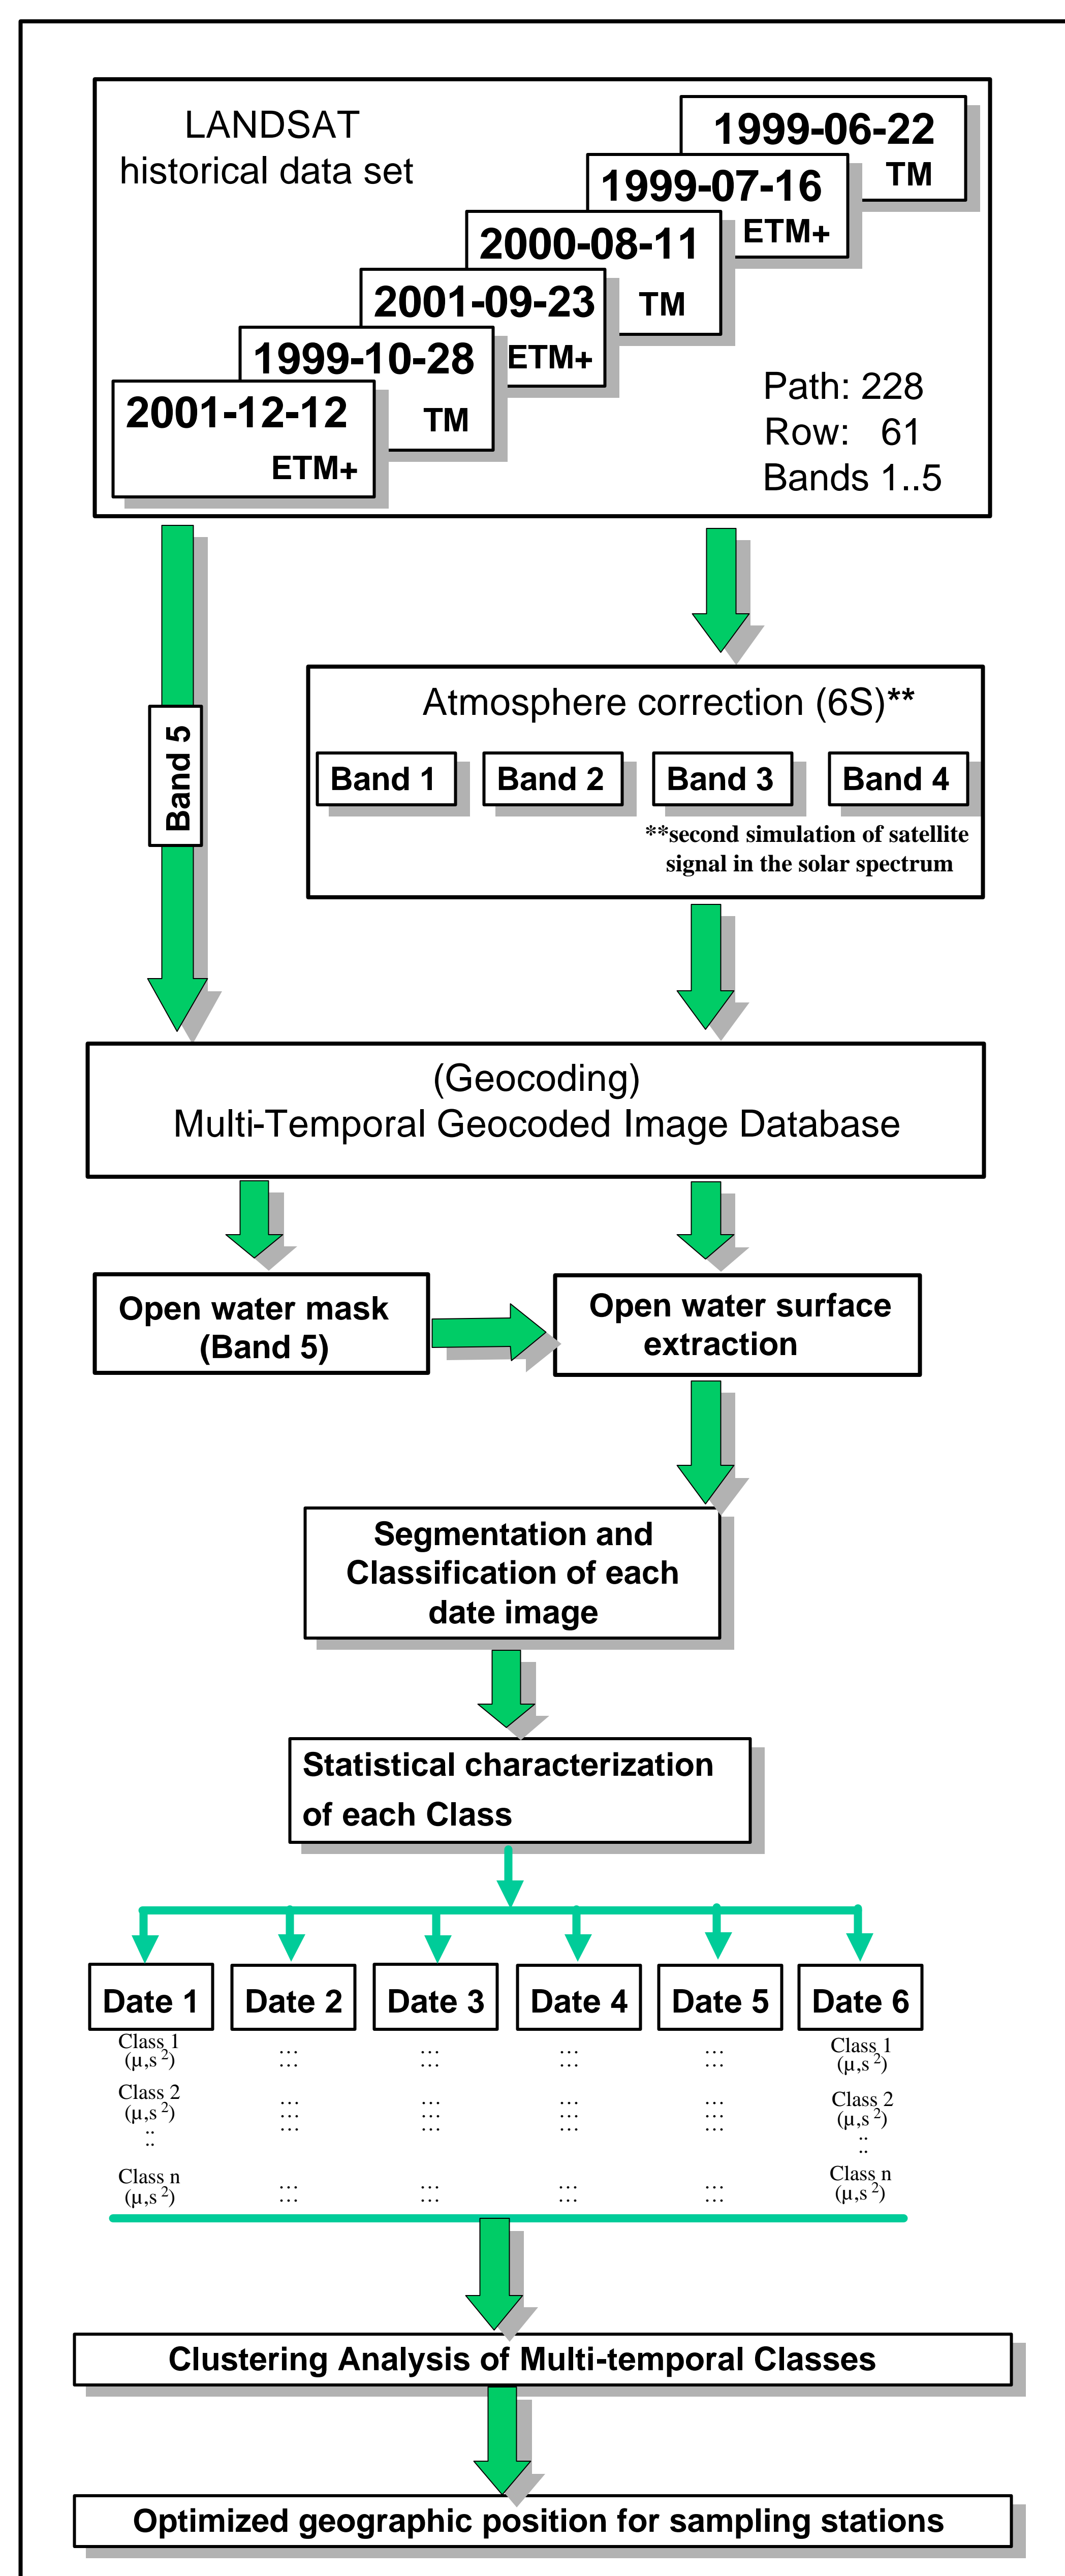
LANDSAT
historical data set

1999-06-22
TM

1999-07-16
ETM+

2000-08-11
TM

2001-09-23
ETM+

1999-10-28
TM

2001-12-12
ETM+

Path: 228
Row: 61
Bands 1..5

Band 5

Atmosphere correction (6S)**

Band 1 Band 2 Band 3 Band 4

**second simulation of satellite signal in the solar spectrum

(Geocoding)
Multi-Temporal Geocoded Image Database

Open water mask (Band 5)

Open water surface extraction

Segmentation and Classification of each date image

Statistical characterization of each Class

Date 1 Date 2 Date 3 Date 4 Date 5 Date 6

Class 1 ($\mu$,s $^2$)
Class 2 ($\mu$,s $^2$)
::
Class n ($\mu$,s $^2$)

Class 1 ($\mu$,s $^2$)
Class 2 ($\mu$,s $^2$)
::
Class n ($\mu$,s $^2$)

Clustering Analysis of Multi-temporal Classes

Optimized geographic position for sampling stations